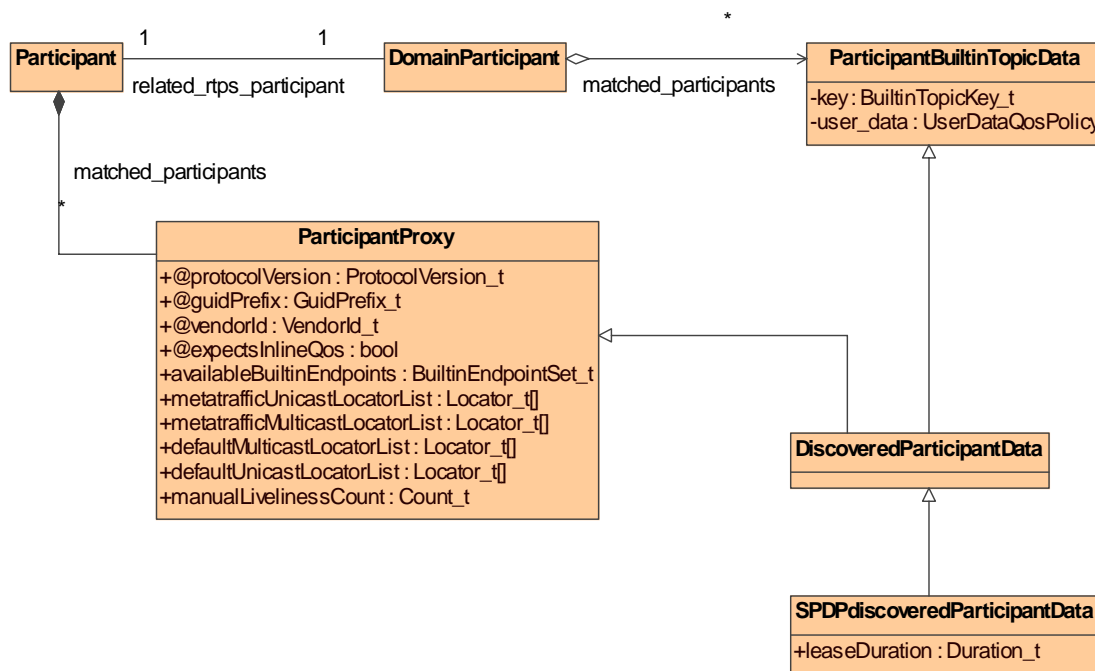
Participant
1
1
related_rtps_participant
DomainParticipant
*
matched_participants
ParticipantBuiltinTopicData
-key : BuiltinTopicKey_t
-user_data : UserDataQosPolicy
matched_participants
*
ParticipantProxy
+@protocolVersion : ProtocolVersion_t
+@guidPrefix : GuidPrefix_t
+@vendorId : VendorId_t
+@expectsInlineQos : bool
+availableBuiltinEndpoints : BuiltinEndpointSet_t
+metatrafficUnicastLocatorList : Locator_t[]
+metatrafficMulticastLocatorList : Locator_t[]
+defaultMulticastLocatorList : Locator_t[]
+defaultUnicastLocatorList : Locator_t[]
+manualLivelinessCount : Count_t
DiscoveredParticipantData
SPDPdiscoveredParticipantData
+leaseDuration : Duration_t